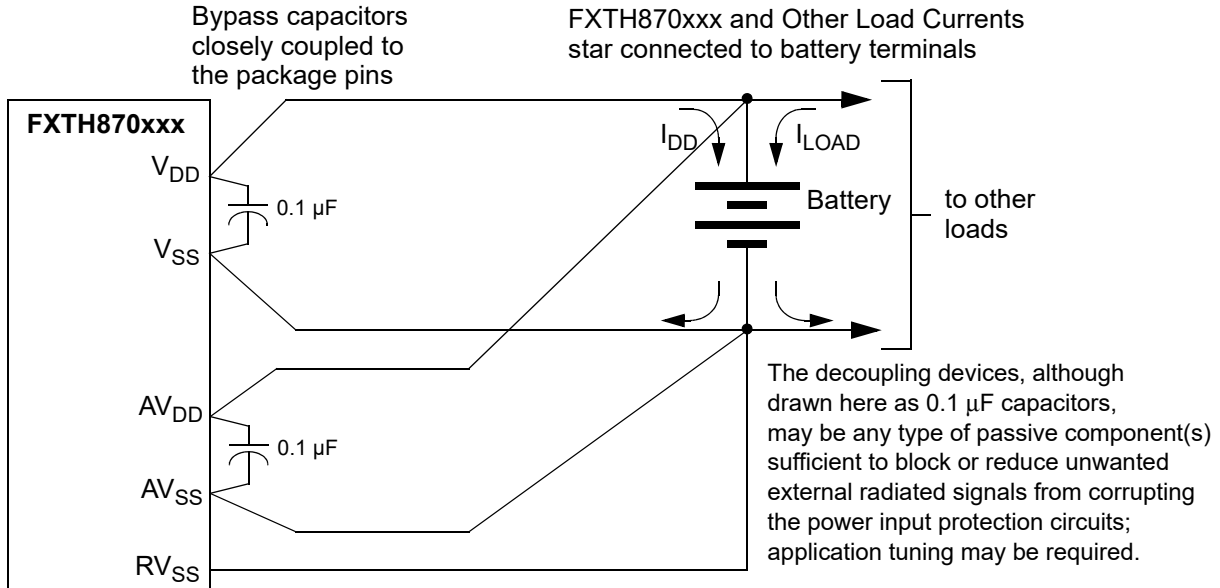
Bypass capacitors closely coupled to the package pins

FXTH870xxx and Other Load Currents star connected to battery terminals

FXTH870xxx

$V_{DD}$

0.1 µF

$V_{SS}$

$I_{DD}$

$I_{LOAD}$

Battery

to other loads

$AV_{DD}$

0.1 µF

$AV_{SS}$

$RV_{SS}$

The decoupling devices, although drawn here as 0.1 µF capacitors, may be any type of passive component(s) sufficient to block or reduce unwanted external radiated signals from corrupting the power input protection circuits; application tuning may be required.